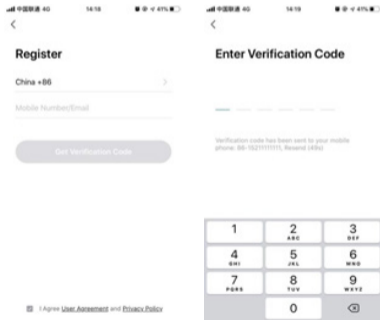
中国联通 4G 14:18 41%

<

Register

China +86 >

Mobile Number/Email

Get Verification Code

I Agree User Agreement and Privacy Policy

中国联通 4G 14:19 41%

<

Enter Verification Code

Verification code has been sent to your mobile phone: 86-15211111111, Resend (49s)

1
2 ABC
3 DEF
4 GHI
5 JKL
6 MNO
7 PQRS
8 TUV
9 WXYZ
0
⌫